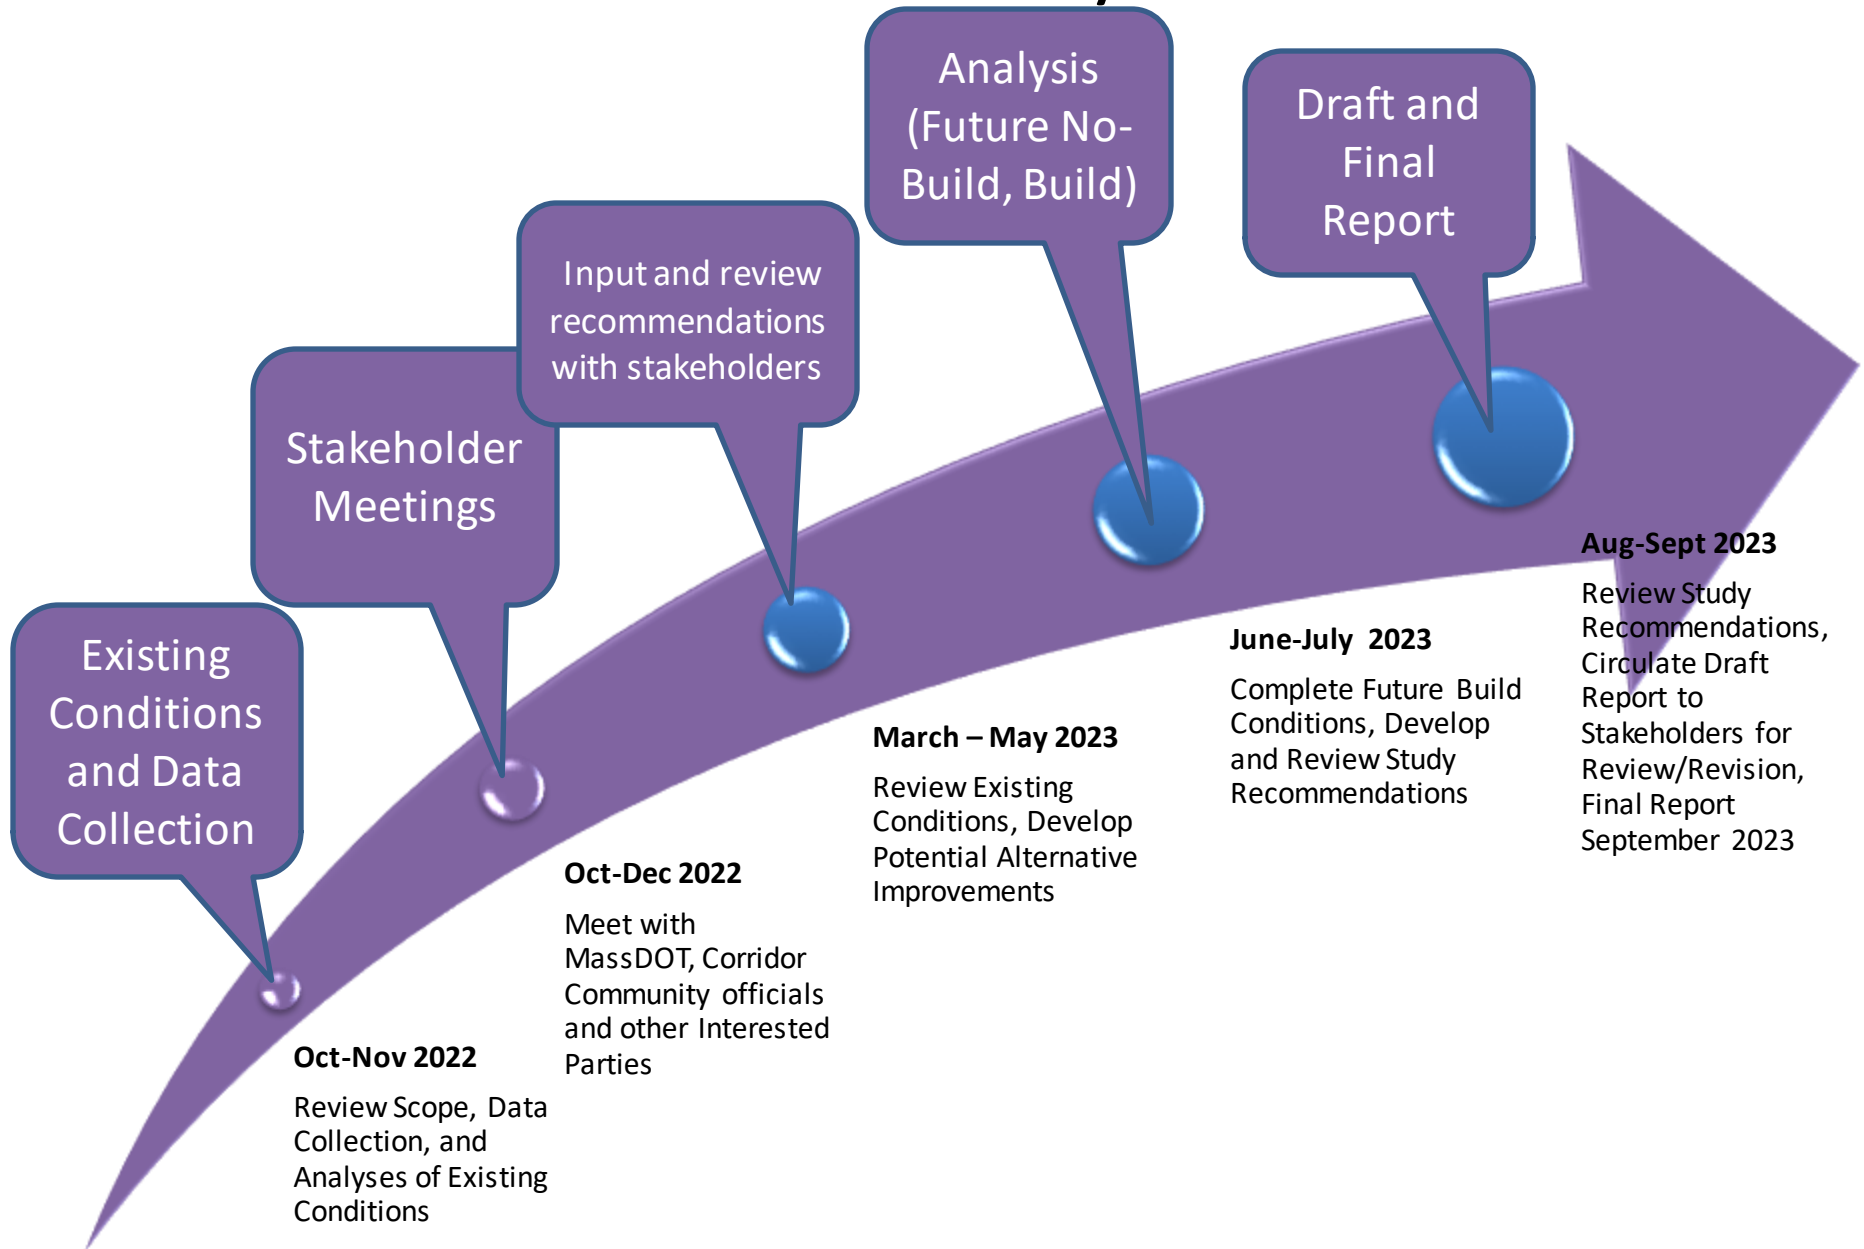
Existing Conditions and Data Collection

Stakeholder Meetings

Input and review recommendations with stakeholders

Analysis (Future No-Build, Build)

Draft and Final Report

Oct-Nov 2022

Review Scope, Data Collection, and Analyses of Existing Conditions

Oct-Dec 2022

Meet with MassDOT, Corridor Community officials and other Interested Parties

March – May 2023

Review Existing Conditions, Develop Potential Alternative Improvements

June-July 2023

Complete Future Build Conditions, Develop and Review Study Recommendations

Aug-Sept 2023

Review Study Recommendations, Circulate Draft Report to Stakeholders for Review/Revision, Final Report September 2023